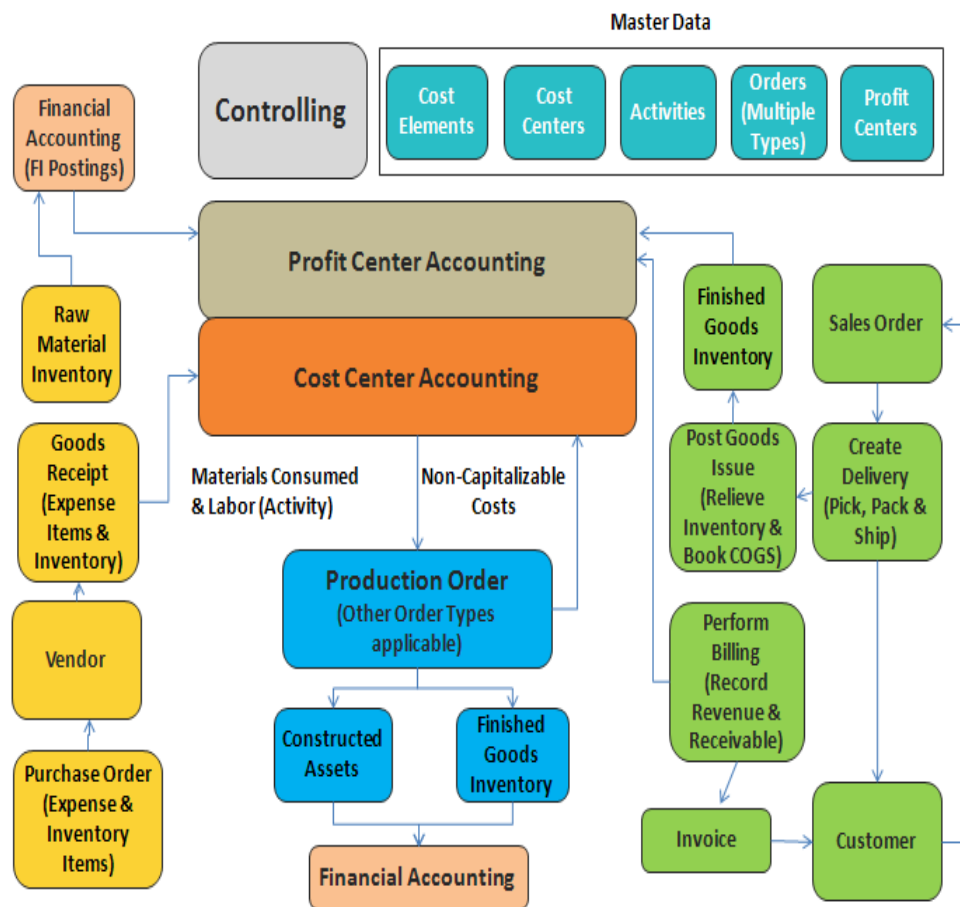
Master Data

Controlling

Cost Elements

Cost Centers

Activities

Orders (Multiple Types)

Profit Centers

Financial Accounting (FI Postings)

Profit Center Accounting

Cost Center Accounting

Raw Material Inventory

Goods Receipt (Expense Items & Inventory)

Vendor

Purchase Order (Expense & Inventory Items)

Materials Consumed & Labor (Activity)

Non-Capitalizable Costs

Production Order (Other Order Types applicable)

Constructed Assets

Finished Goods Inventory

Financial Accounting

Finished Goods Inventory

Sales Order

Post Goods Issue (Relieve Inventory & Book COGS)

Create Delivery (Pick, Pack & Ship)

Perform Billing (Record Revenue & Receivable)

Invoice

Customer